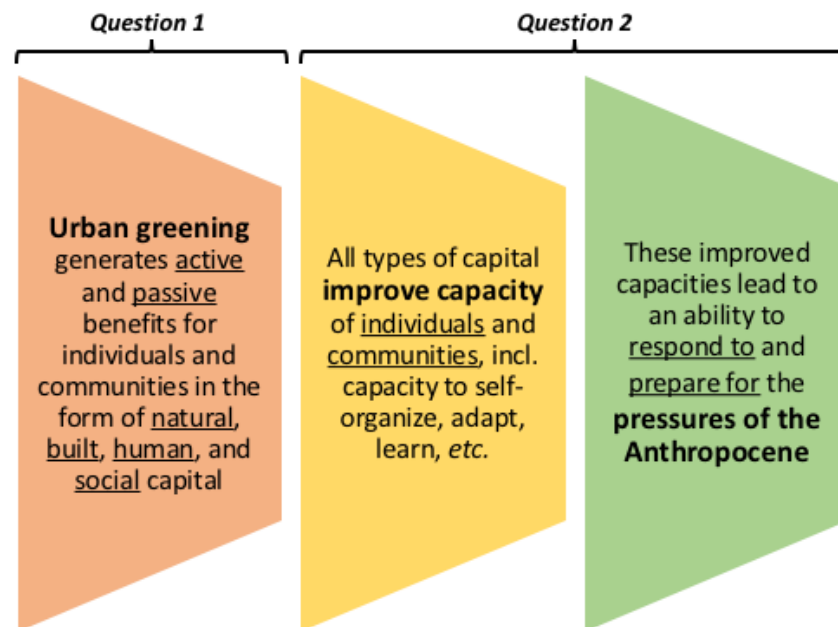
Question 1

Question 2

Urban greening generates active and passive benefits for individuals and communities in the form of natural, built, human, and social capital

All types of capital improve capacity of individuals and communities, incl. capacity to self-organize, adapt, learn, etc.

These improved capacities lead to an ability to respond to and prepare for the pressures of the Anthropocene